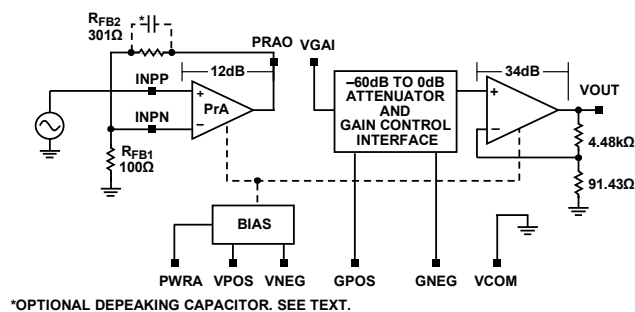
$R_{FB2}$
301Ω
*
PRAO
VGAI
12dB
INPP
+
PrA
–
INPN
$R_{FB1}$
100Ω
–60dB TO 0dB ATTENUATOR AND GAIN CONTROL INTERFACE
34dB
+
–
VOUT
4.48kΩ
91.43Ω
BIAS
PWRA
VPOS
VNEG
GPOS
GNEG
VCOM
*OPTIONAL DEPEAKING CAPACITOR. SEE TEXT.